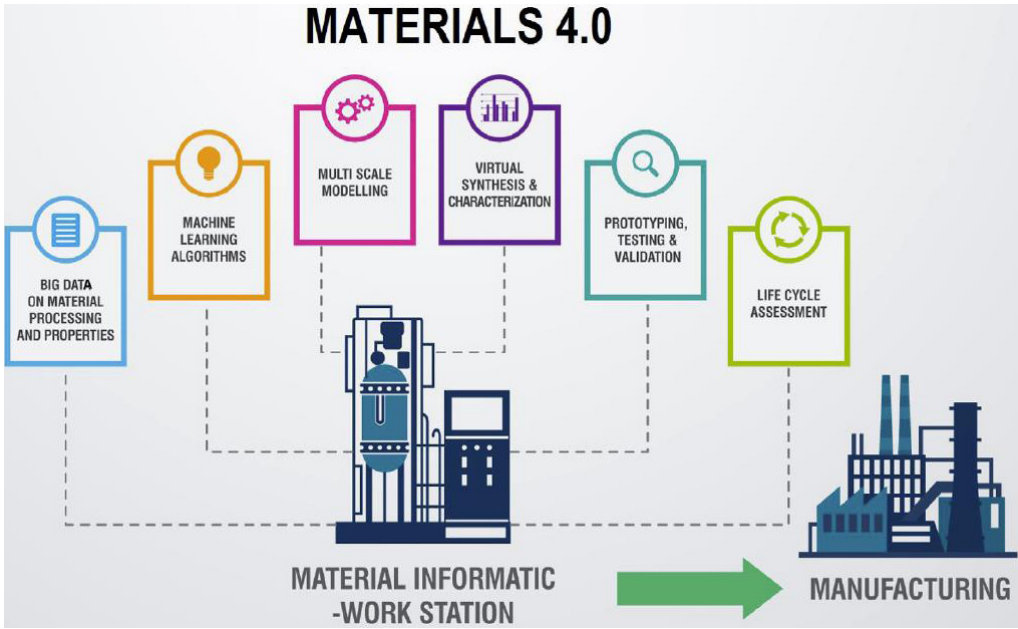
MATERIALS 4.0

BIG DATA ON MATERIAL PROCESSING AND PROPERTIES

MACHINE LEARNING ALGORITHMS

MULTI SCALE MODELLING

VIRTUAL SYNTHESIS & CHARACTERIZATION

PROTOTYPING, TESTING & VALIDATION

LIFE CYCLE ASSESSMENT

MATERIAL INFORMATIC -WORK STATION

MANUFACTURING